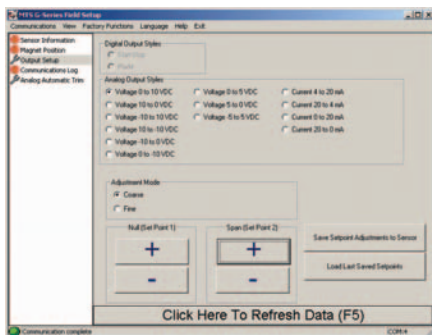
MTS G-Series Field Setup
Communications View Factory Functions Language Help Exit

Sensor Information
Magnet Position
Output Setup
Communications Log
Analog Automatic Trim

Digital Output Styles
Start/stop
Pulse

Analog Output Styles
Voltage 0 to 10 VDC
Voltage 10 to 0 VDC
Voltage -10 to 10 VDC
Voltage 10 to -10 VDC
Voltage -10 to 0 VDC
Voltage 0 to -10 VDC
Voltage 0 to 5 VDC
Voltage 5 to 0 VDC
Voltage -5 to 5 VDC
Current 4 to 20 mA
Current 20 to 4 mA
Current 0 to 20 mA
Current 20 to 0 mA

Adjustment Mode
Coarse
Fine

Null (Set Point 1)
+
-

Span (Set Point 2)
+
-

Save Setpoint Adjustments to Sensor
Load Last Saved Setpoints

Click Here To Refresh Data (F5)

Communication complete
COM 4